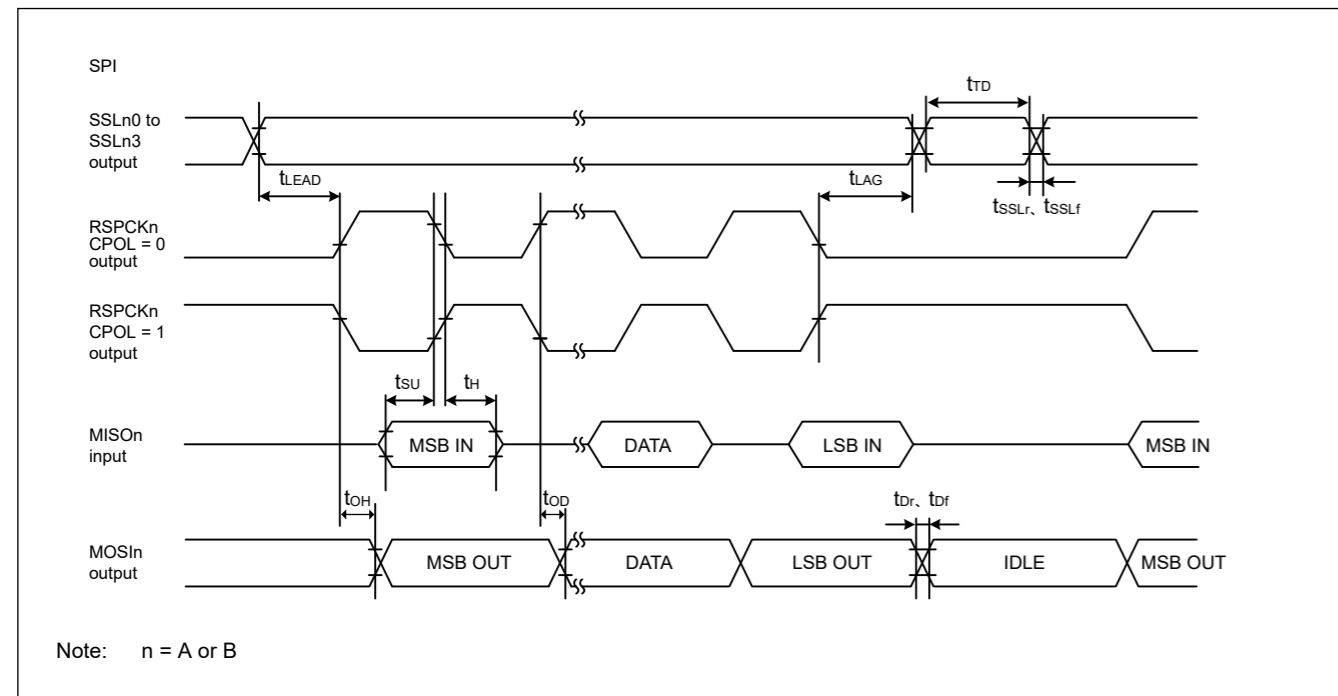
SPI

$t_{TD}$

SSLn0 to SSLn3 output

$t_{LEAD}$

$t_{LAG}$

$t_{SSLr}$、$t_{SSLf}$

RSPCKn CPOL = 0 output

RSPCKn CPOL = 1 output

$t_{SU}$

$t_{H}$

MISOn input

MSB IN

DATA

LSB IN

MSB IN

$t_{OH}$

$t_{OD}$

$t_{Dr}$、$t_{Df}$

MOSIn output

MSB OUT

DATA

LSB OUT

IDLE

MSB OUT

Note: n = A or B